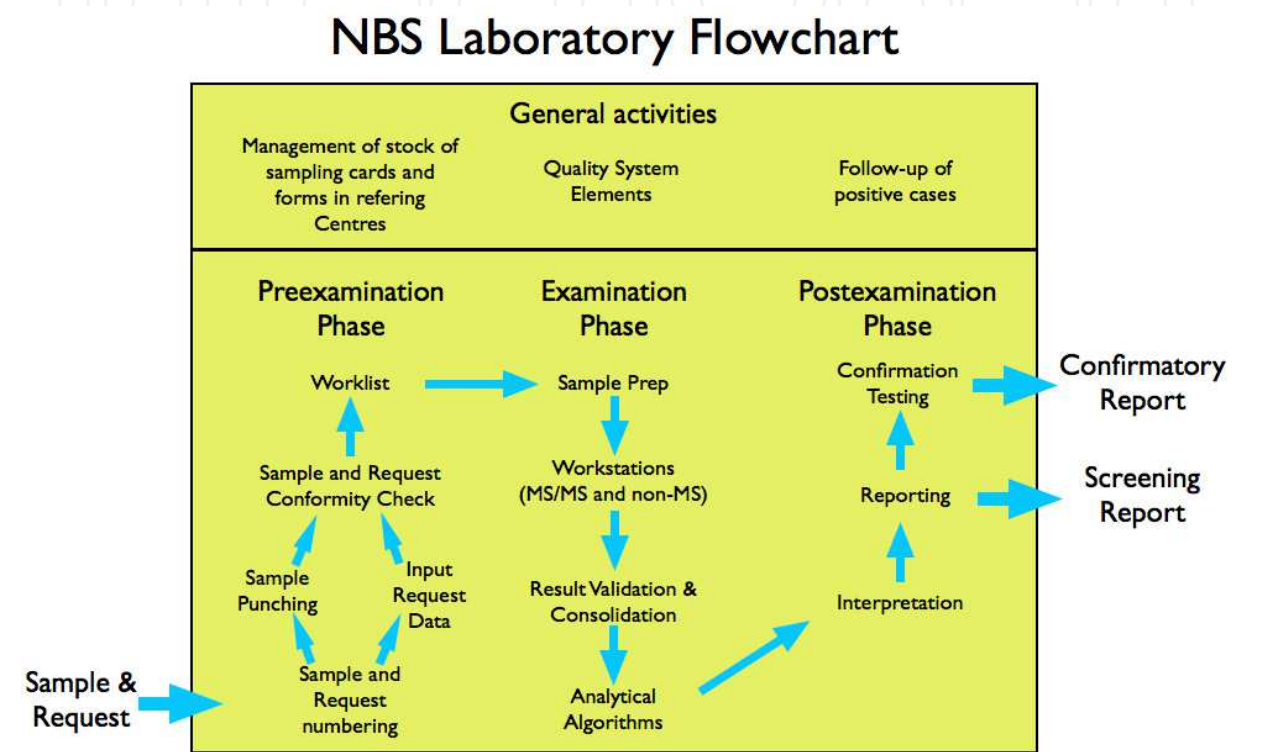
NBS Laboratory Flowchart

General activities

Management of stock of sampling cards and forms in refering Centres

Quality System Elements

Follow-up of positive cases

Preexamination Phase

Examination Phase

Postexamination Phase

Worklist

Sample and Request Conformity Check

Sample Punching

Input Request Data

Sample and Request numbering

Sample Prep

Workstations (MS/MS and non-MS)

Result Validation & Consolidation

Analytical Algorithms

Confirmation Testing

Reporting

Interpretation

Confirmatory Report

Screening Report

Sample & Request